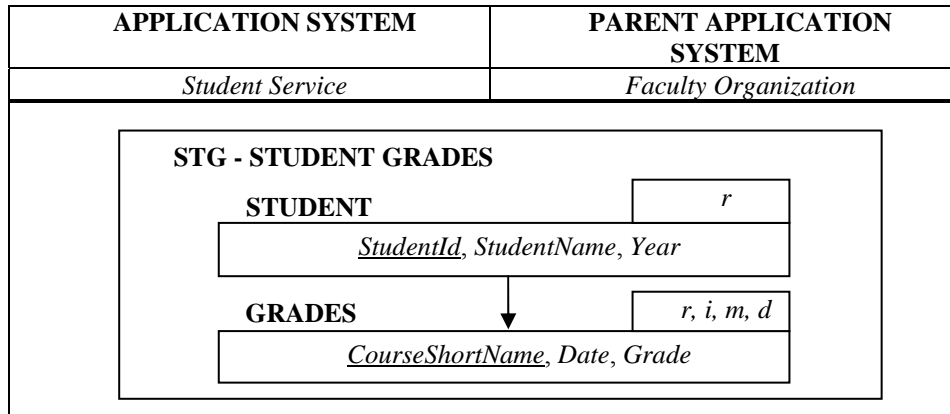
| APPLICATION SYSTEM | PARENT APPLICATION SYSTEM |
|---|---|
| *Student Service* | *Faculty Organization* |

STG - STUDENT GRADES

STUDENT

*r*

*StudentId*, *StudentName*, *Year*

GRADES

*r, i, m, d*

*CourseShortName*, *Date*, *Grade*